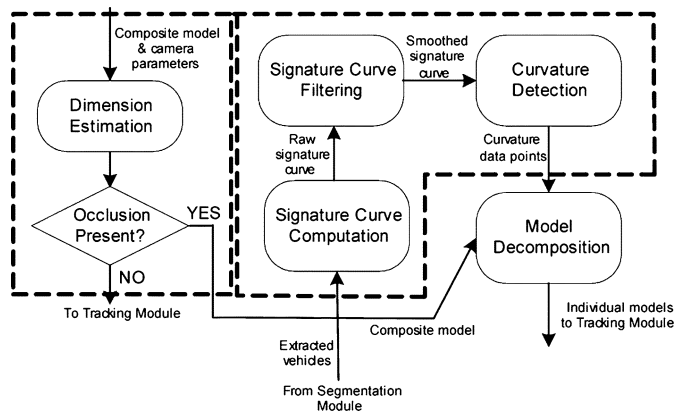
Composite model & camera parameters

Dimension Estimation

Occlusion Present?

YES

NO

To Tracking Module

Signature Curve Filtering

Smoothed signature curve

Curvature Detection

Raw signature curve

Curvature data points

Signature Curve Computation

Model Decomposition

Composite model

Individual models to Tracking Module

Extracted vehicles

From Segmentation Module